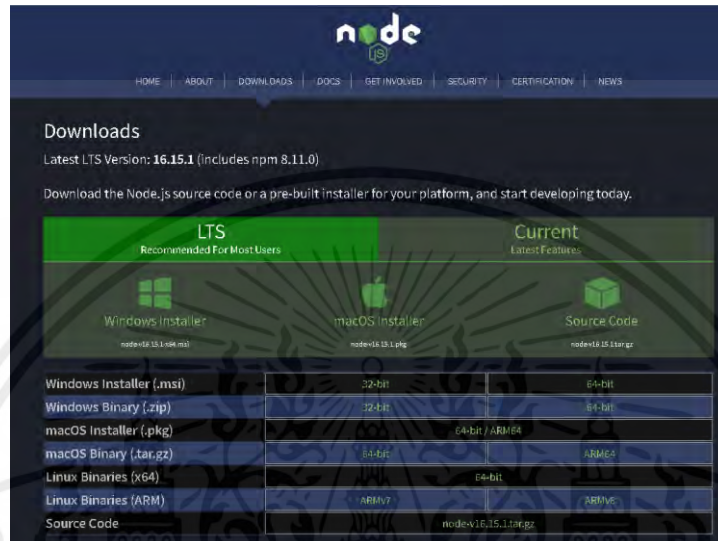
node
JS

HOME | ABOUT | DOWNLOADS | DOCS | GET INVOLVED | SECURITY | CERTIFICATION | NEWS

Downloads

Latest LTS Version: **16.15.1** (includes npm 8.11.0)

Download the Node.js source code or a pre-built installer for your platform, and start developing today.

LTS
Recommended For Most Users

Current
Latest Features

Windows Installer
node-v16.15.1-x64.msi

macOS Installer
node-v16.15.1.pkg

Source Code
node-v16.15.1.tar.gz

| | | |
|---|---|---|
| Windows Installer (.msi) | 32-bit | 64-bit |
| Windows Binary (.zip) | 32-bit | 64-bit |
| macOS Installer (.pkg) | 64-bit / ARM64 | |
| macOS Binary (.tar.gz) | 64-bit | ARM64 |
| Linux Binaries (x64) | 64-bit | |
| Linux Binaries (ARM) | ARMv7 | ARMv8 |
| Source Code | node-v16.15.1.tar.gz | |